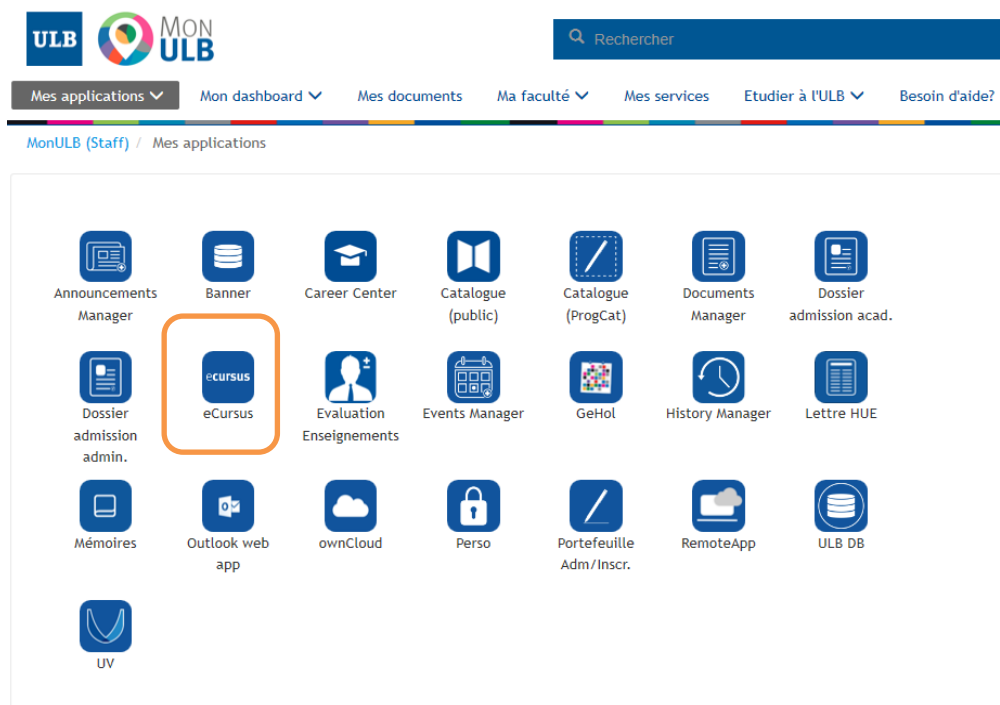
ULB Mon ULB

Rechercher

Mes applications Mon dashboard Mes documents Ma faculté Mes services Etudier à l'ULB Besoin d'aide?

MonULB (Staff) / Mes applications

Announcements Manager
Banner
Career Center
Catalogue (public)
Catalogue (ProgCat)
Documents Manager
Dossier admission acad.

Dossier admission admin.
ecursus
eCursus
Evaluation Enseignements
Events Manager
GeHol
History Manager
Lettre HUE

Mémoires
Outlook web app
ownCloud
Perso
Portefeuille Adm/Inscr.
RemoteApp
ULB DB

UV